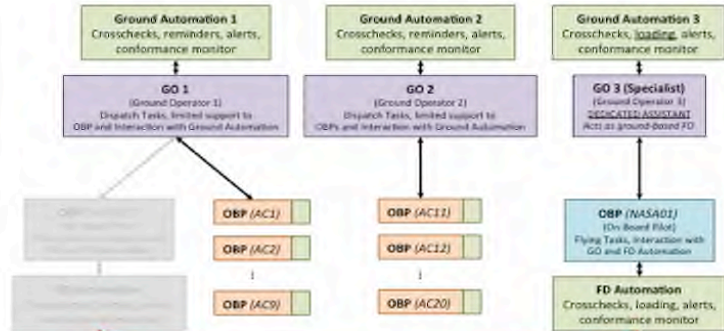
Ground Automation 1
Crosschecks, reminders, alerts, conformance monitor

Ground Automation 2
Crosschecks, reminders, alerts, conformance monitor

Ground Automation 3
Crosschecks, loading, alerts, conformance monitor

GO 1
(Ground Operator 1)
Dispatch Tasks, limited support to OBP and Interaction with Ground Automation

GO 2
(Ground Operator 2)
Dispatch Tasks, limited support to OBPs and Interaction with Ground Automation

GO 3 (Specialist)
(Ground Operator 3)
DEDICATED ASSISTANT
Acts as ground-based FD

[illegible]

OBP (AC1)

OBP (AC2)

⋮

OBP (AC9)

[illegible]

OBP (AC11)

OBP (AC12)

⋮

OBP (AC20)

OBP (NASA01)
(On Board Pilot)
Flying Tasks, Interaction with GO and FD Automation

FD Automation
Crosschecks, loading, alerts, conformance monitor